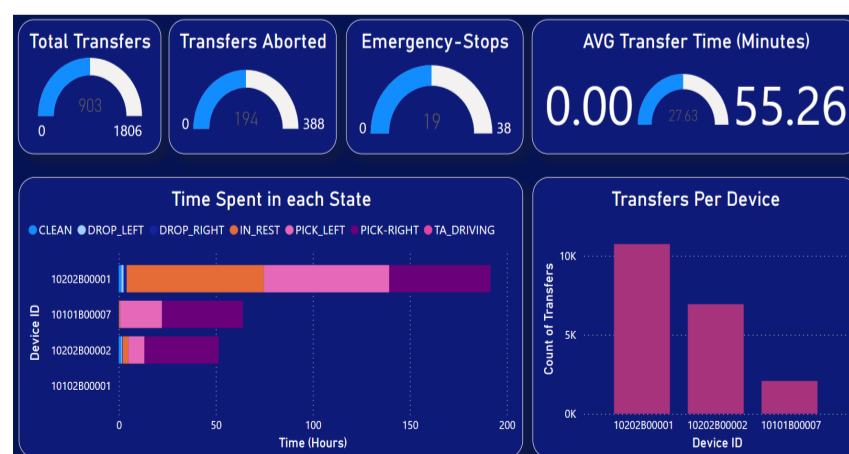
Total Transfers

903

0 1806

Transfers Aborted

194

0 388

Emergency-Stops

19

0 38

AVG Transfer Time (Minutes)

0.00

27.63

55.26

Time Spent in each State

CLEAN DROP_LEFT DROP_RIGHT IN_REST PICK_LEFT PICK-RIGHT TA_DRIVING

Device ID

10202B00001

10101B00007

10202B00002

10102B00001

0 50 100 150 200

Time (Hours)

Transfers Per Device

Count of Transfers

10K

5K

0K

10202B00001 10202B00002 10101B00007

Device ID